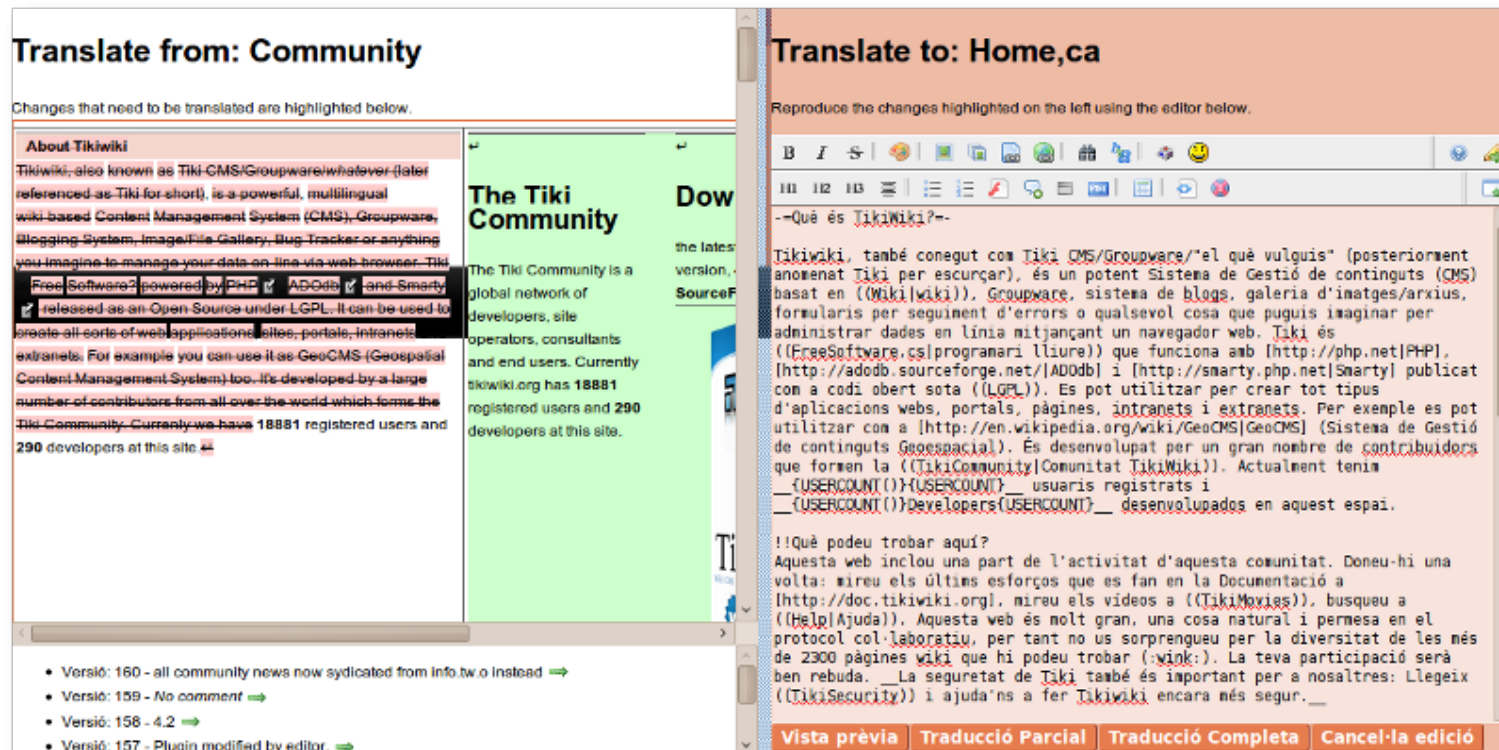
Translate from: Community

Changes that need to be translated are highlighted below.

About Tikiwiki

Tikiwiki, also known as Tiki CMS/Groupware/whatever (later referenced as Tiki for short), is a powerful, multilingual wiki-based Content Management System (CMS), Groupware, Blogging System, Image/File Gallery, Bug Tracker or anything you imagine to manage your data on-line via web browser. Tiki is Free Software? powered by PHP and ADOdb and Smarty released as an Open Source under LGPL. It can be used to create all sorts of web applications, sites, portals, intranets and extranets. For example you can use it as GeoCMS (Geospatial Content Management System) too. It's developed by a large number of contributors from all over the world which forms the Tiki Community. Currently we have 18881 registered users and 290 developers at this site

The Tiki Community

The Tiki Community is a global network of developers, site operators, consultants and end users. Currently tikiwiki.org has 18881 registered users and 290 developers at this site.

Dow

the lates version,

SourceF

- Versió: 160 - all community news now sydicated from info.tw.o instead
- Versió: 159 - No comment
- Versió: 158 - 4.2
- Versió: 157 - Plugin modified by editor.

Translate to: Home,ca

Reproduce the changes highlighted on the left using the editor below.

H1 H2 H3

-=Què és TikiWiki?=-

Tikiwiki, també conegut com Tiki CMS/Groupware/"el què vulguis" (posteriorment anomenat Tiki per escurçar), és un potent Sistema de Gestió de continguts (CMS) basat en ((Wiki|wiki)), Groupware, sistema de blogs, galeria d'imatges/arxius, formularis per seguiment d'errors o qualsevol cosa que puguis imaginar per administrar dades en línia mitjançant un navegador web. Tiki és ((FreeSoftware.cs|programari lliure)) que funciona amb [http://php.net|PHP], [http://adodb.sourceforge.net/|ADOdb] i [http://smarty.php.net|Smarty] publicat com a codi obert sota ((LGPL)). Es pot utilitzar per crear tot tipus d'aplicacions webs, portals, pàgines, intranets i extranets. Per exemple es pot utilitzar com a [http://en.wikipedia.org/wiki/GeoCMS|GeoCMS] (Sistema de Gestió de continguts Geoespacial). És desenvolupat per un gran nombre de contribuidors que formen la ((TikiCommunity|Comunitat TikiWiki)). Actualment tenim __{USERCOUNT()}{USERCOUNT}__ usuaris registrats i __{USERCOUNT()}Developers{USERCOUNT}__ desenvolupados en aquest espai.

!!Què podeu trobar aquí?
Aquesta web inclou una part de l'activitat d'aquesta comunitat. Doneu-hi una volta: mireu els últims esforços que es fan en la Documentació a [http://doc.tikiwiki.org], mireu els videos a ((TikiMovies)), busqueu a ((Help|Ajuda)). Aquesta web és molt gran, una cosa natural i permesa en el protocol col·laboratiu, per tant no us sorprengueu per la diversitat de les més de 2300 pàgines wiki que hi podeu trobar (:wink:). La teva participació serà ben rebuda. __La seguretat de Tiki també és important per a nosaltres: Llegeix ((TikiSecurity)) i ajuda'ns a fer Tikiwiki encara més segur.__

Vista prèvia | Traducció Parcial | Traducció Completa | Cancel·la edició